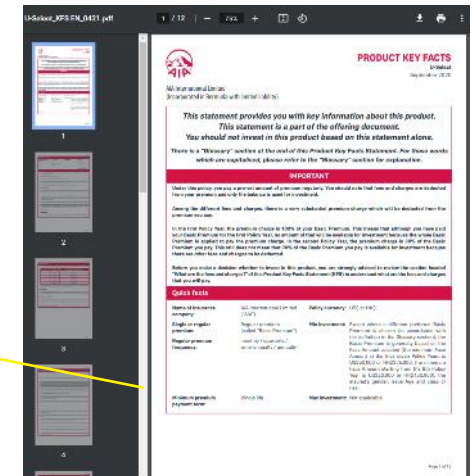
U-Select_KFS.EN_0421.pdf

1 / 12 | — 75% +

1

2

3

4

PRODUCT KEY FACTS
U-Select
September 2020

AIA

AIA International Limited
(Incorporated in Bermuda with limited liability)

This statement provides you with key information about this product.
This statement is a part of the offering document.
You should not invest in this product based on this statement alone.

There is a "Glossary" section at the end of this Product Key Facts Statement. For those words which are capitalised, please refer to the "Glossary" section for explanation.

IMPORTANT

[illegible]

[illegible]

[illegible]

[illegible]

Quick facts

| Name of insurance company: | AIA International Limited ("AIA") | Policy currency: | USD / HKD |
|---|---|---|---|
| Single or regular premium: | Regular premium (called "Basic Premium") | Min investment: | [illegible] |
| Regular premium frequency: | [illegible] | | |
| Minimum premium payment term: | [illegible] | Max investment: | Not applicable |

Page 1 of 12